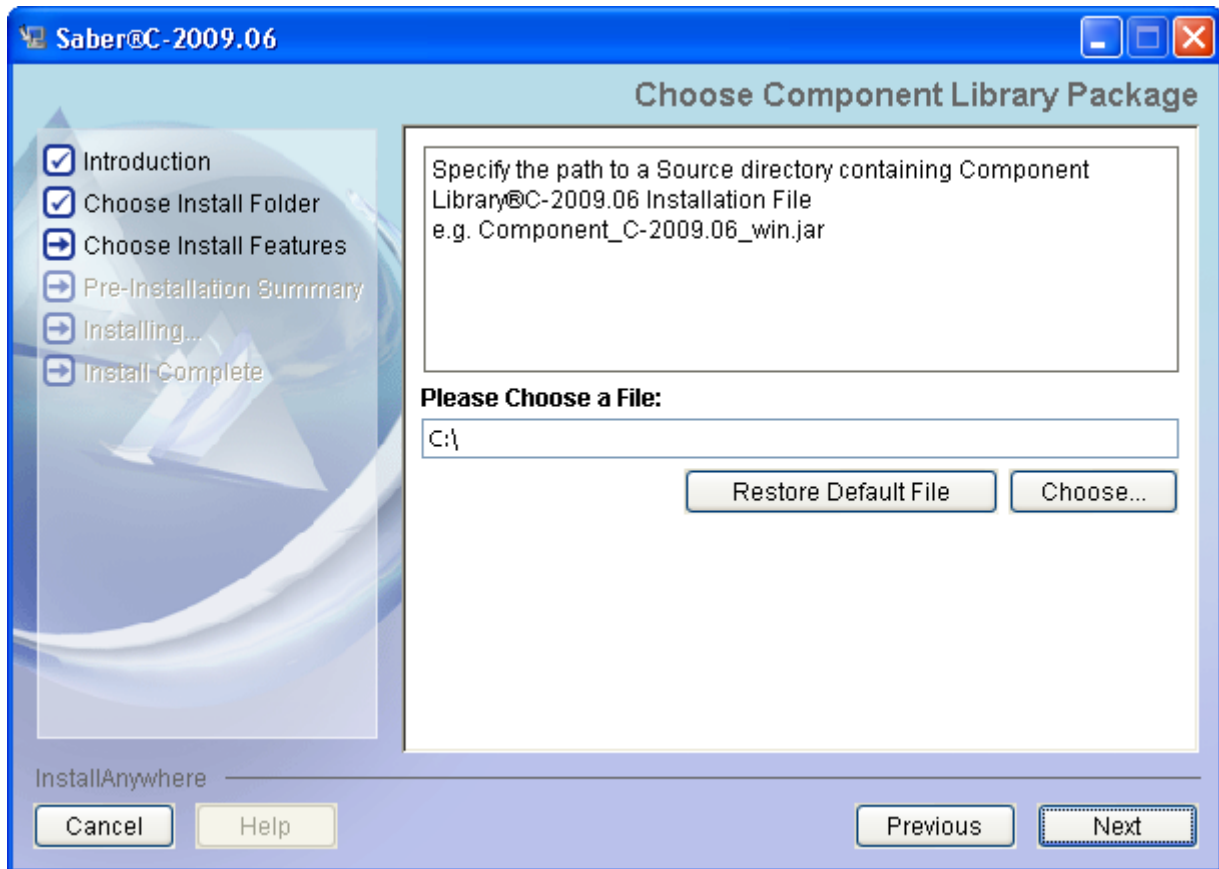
Saber®C-2009.06

Choose Component Library Package

Introduction
Choose Install Folder
Choose Install Features
Pre-Installation Summary
Installing...
Install Complete

Specify the path to a Source directory containing Component Library®C-2009.06 Installation File
e.g. Component_C-2009.06_win.jar

Please Choose a File:

C:\

Restore Default File

Choose...

InstallAnywhere

Cancel

Help

Previous

Next